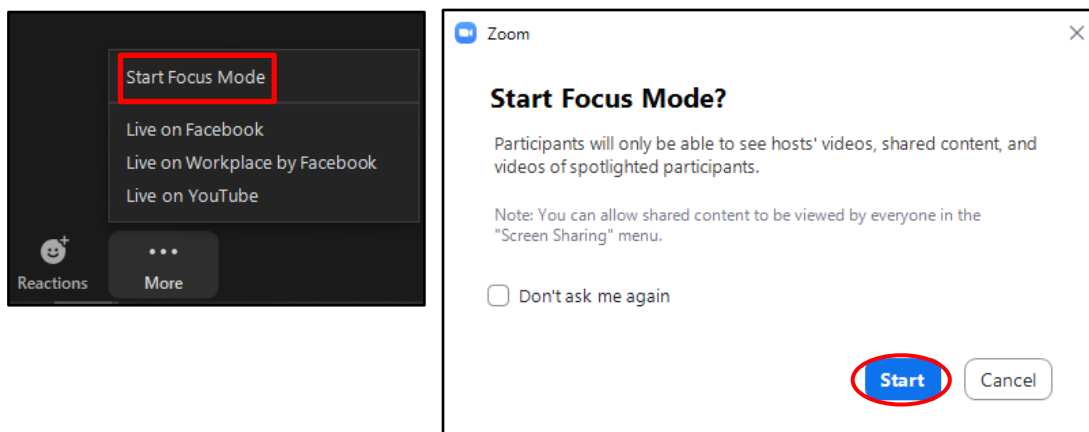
Start Focus Mode

Live on Facebook

Live on Workplace by Facebook

Live on YouTube

Reactions

More

Zoom

Start Focus Mode?

Participants will only be able to see hosts' videos, shared content, and videos of spotlighted participants.

Note: You can allow shared content to be viewed by everyone in the "Screen Sharing" menu.

Don't ask me again

Start

Cancel